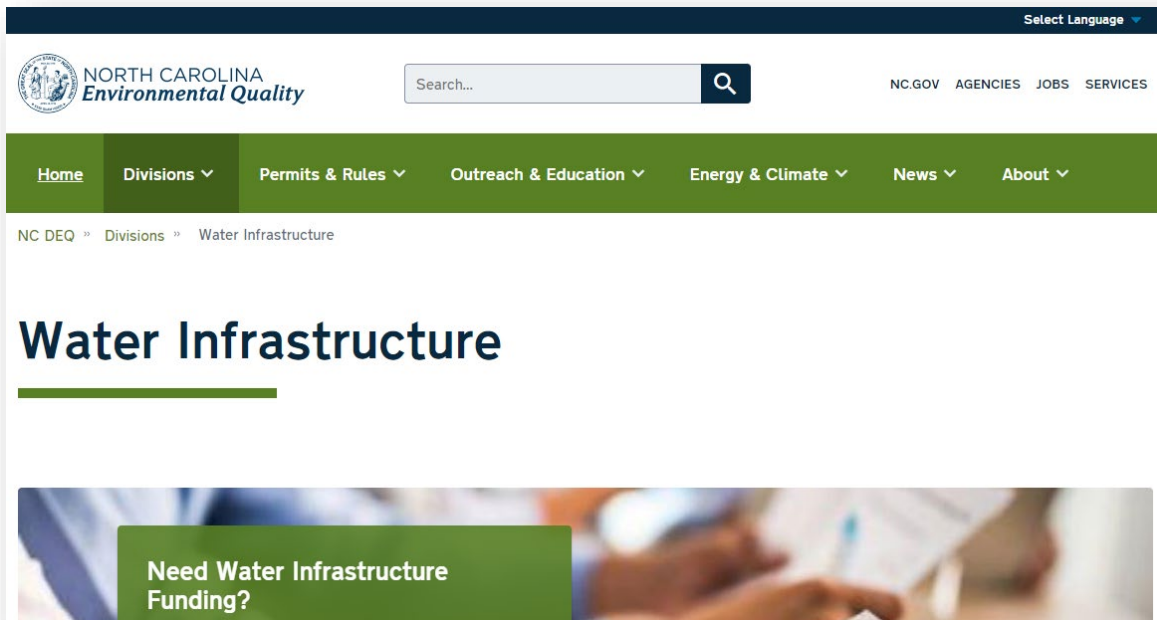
Select Language

NORTH CAROLINA
Environmental Quality

Search...

NC.GOV AGENCIES JOBS SERVICES

Home Divisions Permits & Rules Outreach & Education Energy & Climate News About

NC DEQ » Divisions » Water Infrastructure

Water Infrastructure

Need Water Infrastructure Funding?